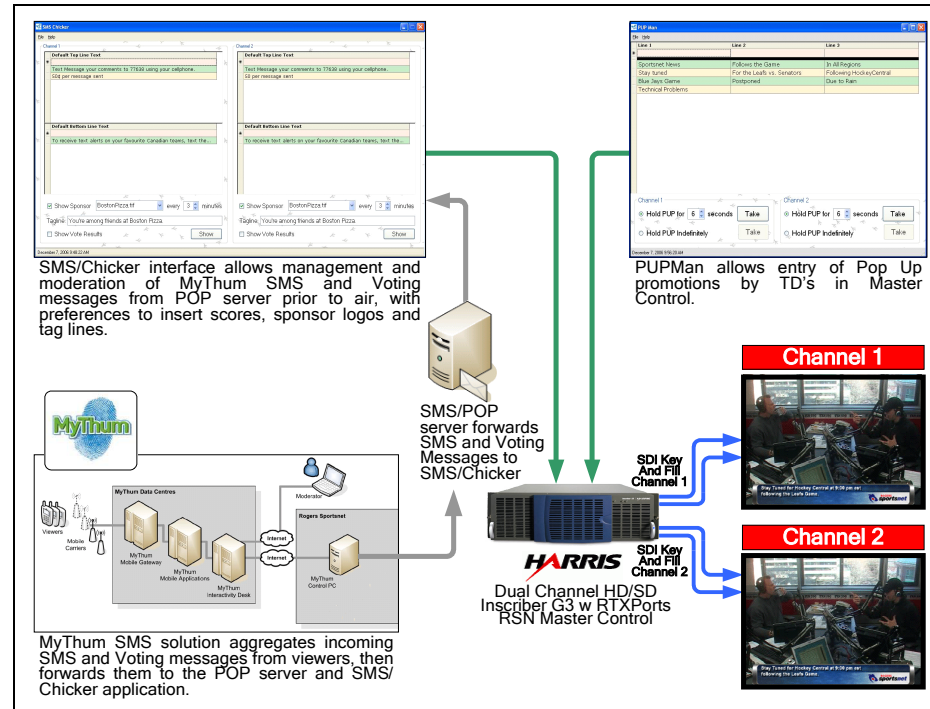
SMS Chicker

File Help

Channel 1

Default Top Line Text

Text Message your comments to 77639 using your cellphone.

50¢ per message sent

Default Bottom Line Text

To receive text alerts on your favourite Canadian teams, text the...

Show Sponsor BostonPizza.tif every 3 minutes

Tagline You're among friends at Boston Pizza

Show Vote Results Show

Channel 2

Default Top Line Text

Text Message your comments to 77639 using your cellphone.

50¢ per message sent

Default Bottom Line Text

To receive text alerts on your favourite Canadian teams, text the...

Show Sponsor BostonPizza.tif every 3 minutes

Tagline You're among friends at Boston Pizza

Show Vote Results Show

December 7, 2006 9:48:22 AM

SMS/Chicker interface allows management and moderation of MyThum SMS and Voting messages from POP server prior to air, with preferences to insert scores, sponsor logos and tag lines.

PUP Man

File Help

| Line 1 | Line 2 | Line 3 |
|---|---|---|
| Sportsnet News | Follows the Game | In All Regions |
| Stay tuned | For the Leafs vs. Senators | Following HockeyCentral |
| Blue Jays Game | Postponed | Due to Rain |
| Technical Problems | | |

Channel 1

Hold PUP for 6 seconds Take

Hold PUP Indefinitely Take

Channel 2

Hold PUP for 6 seconds Take

Hold PUP Indefinitely Take

December 7, 2006 9:56:28 AM

PUPMan allows entry of Pop Up promotions by TD's in Master Control.

Channel 1

Channel 2

MyThum

SMS/POP server forwards SMS and Voting Messages to SMS/Chicker

Moderator

MyThum Data Centres

Viewers

Mobile Carriers

MyThum Mobile Gateway

MyThum Mobile Applications

MyThum Interactivity Desk

Internet

Internet

Rogers Sportsnet

MyThum Control PC

SDI Key And Fill Channel 1

SDI Key And Fill Channel 2

HARRIS

Dual Channel HD/SD Inscriber G3 w RTXPorts RSN Master Control

Stay tuned for Hockey Central at 9:30 pm est following the Leafs Game.

sportsnet

Stay tuned for Hockey Central at 9:30 pm est following the Leafs Game.

sportsnet

MyThum SMS solution aggregates incoming SMS and Voting messages from viewers, then forwards them to the POP server and SMS/ Chicker application.